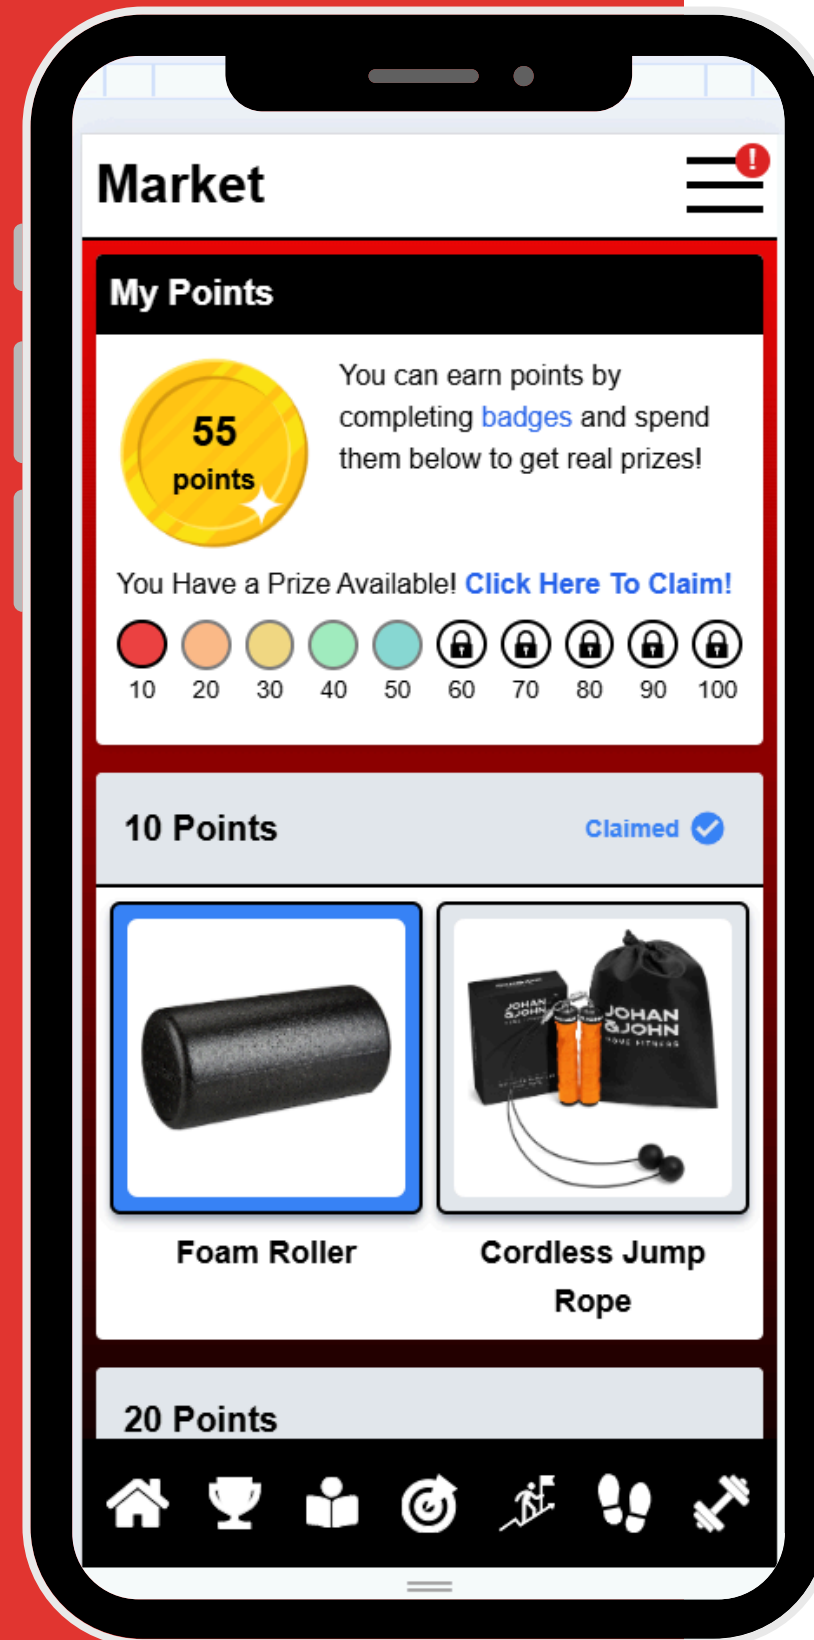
Market

!

My Points

55
points

You can earn points by completing badges and spend them below to get real prizes!

You Have a Prize Available! Click Here To Claim!

10 20 30 40 50 60 70 80 90 100

10 Points

Claimed

JOHAN &JOHN

JOHAN &JOHN
HOME FITNESS

Foam Roller

Cordless Jump Rope

20 Points